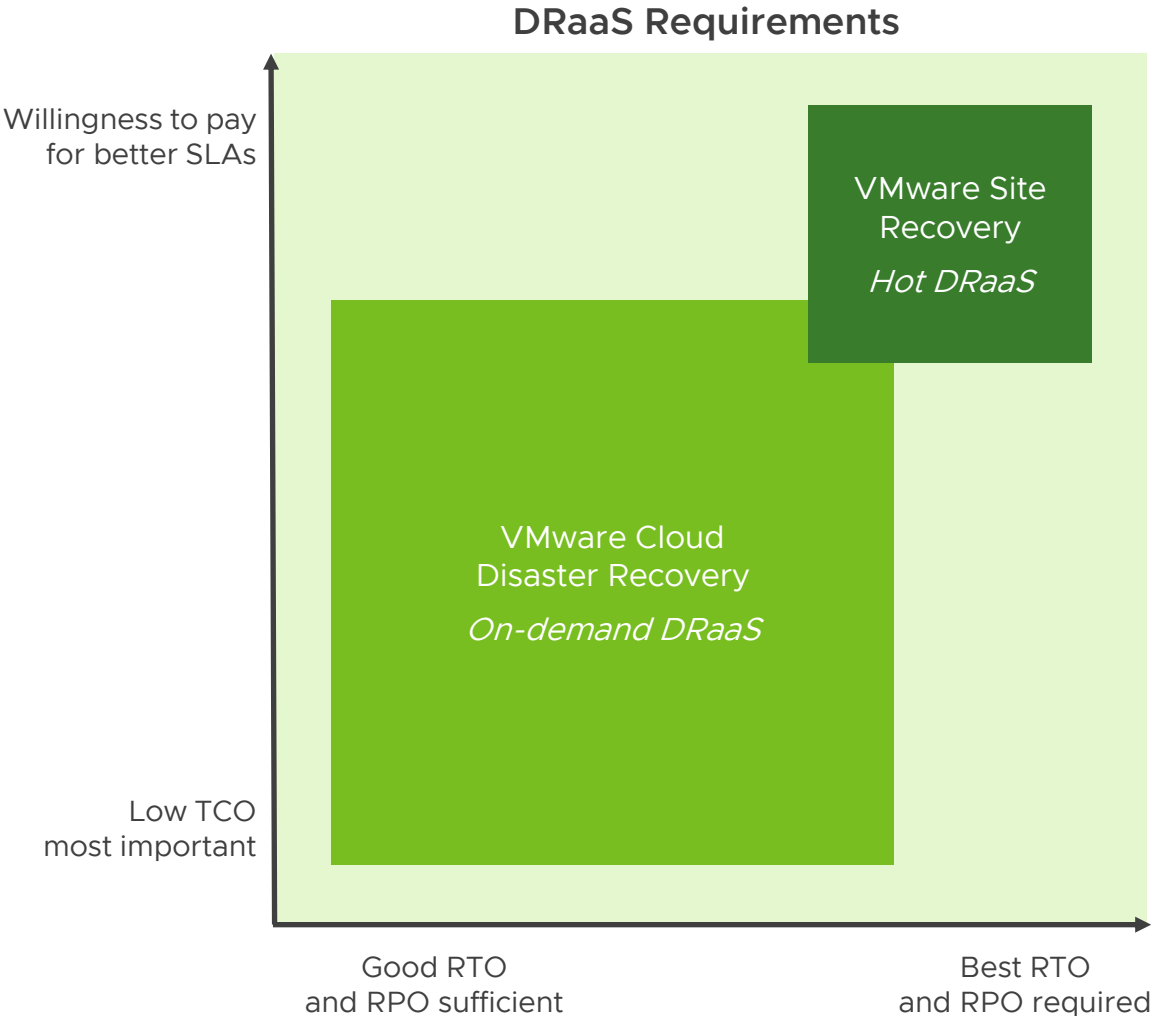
DRaaS Requirements

Willingness to pay for better SLAs

VMware Site Recovery

*Hot DRaaS*

VMware Cloud Disaster Recovery

*On-demand DRaaS*

Low TCO most important

Good RTO and RPO sufficient

Best RTO and RPO required